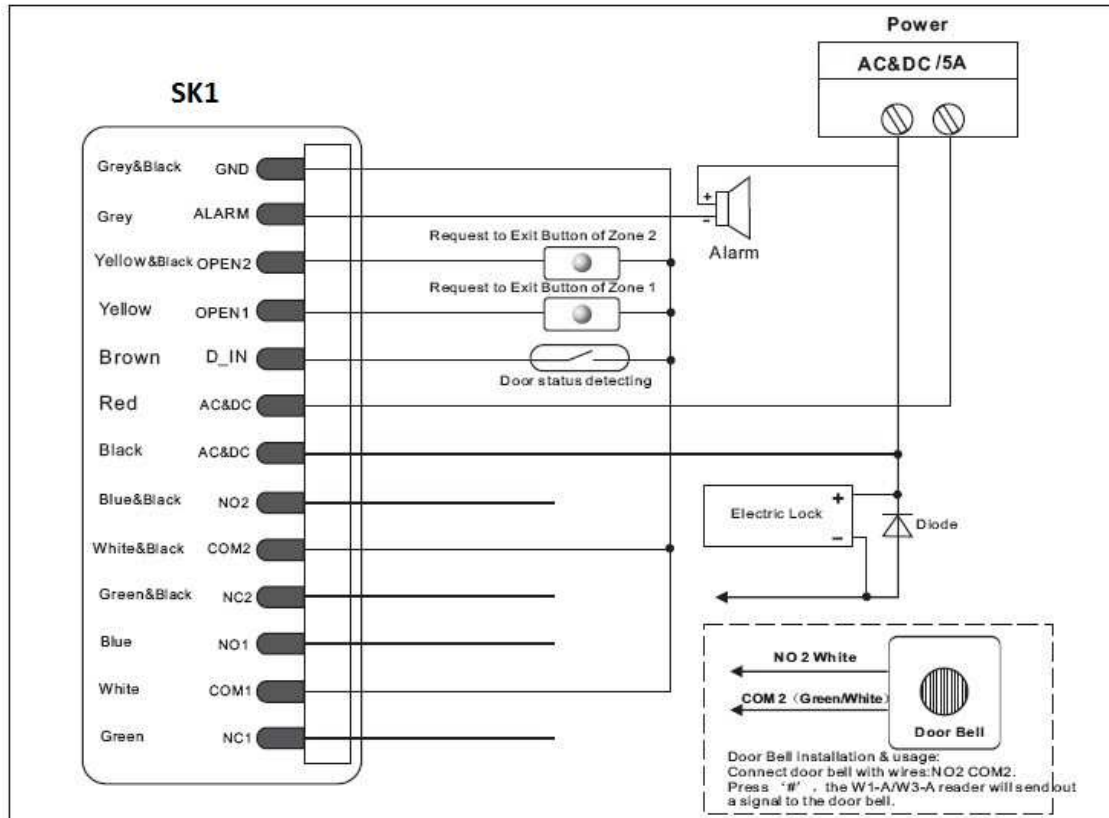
Power

AC&DC /5A

SK1

Grey&Black GND
Grey ALARM
Yellow&Black OPEN2
Yellow OPEN1
Brown D_IN
Red AC&DC
Black AC&DC
Blue&Black NO2
White&Black COM2
Green&Black NC2
Blue NO1
White COM1
Green NC1

+
-
Alarm

Request to Exit Button of Zone 2

Request to Exit Button of Zone 1

Door status detecting

Electric Lock
+
−
Diode

NO 2 White

COM 2 (Green/White)

Door Bell

Door Bell installation & usage:
Connect door bell with wires:NO2 COM2.
Press '#', the W1-A/W3-A reader will send out a signal to the door bell.